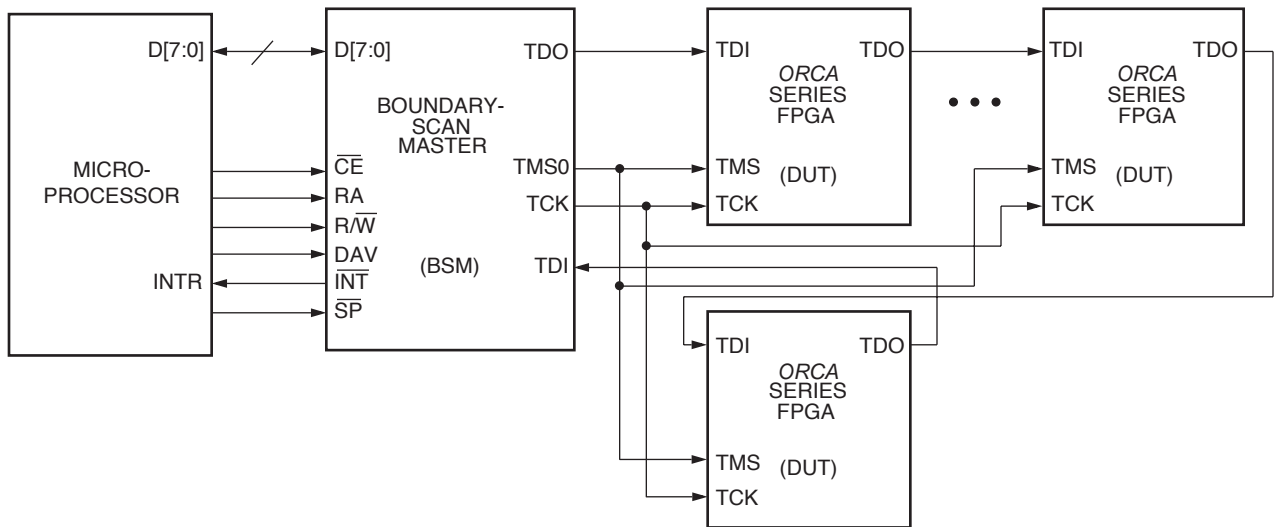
MICRO-PROCESSOR

D[7:0]

INTR

D[7:0]

BOUNDARY-SCAN MASTER

$\overline{CE}$

RA

R/$\overline{W}$

DAV

$\overline{INT}$

$\overline{SP}$

(BSM)

TDO

TMS0

TCK

TDI

TDI

ORCA SERIES FPGA

TDO

TMS

(DUT)

TCK

• • •

TDI

ORCA SERIES FPGA

TDO

TMS

(DUT)

TCK

TDI

ORCA SERIES FPGA

TDO

TMS

(DUT)

TCK